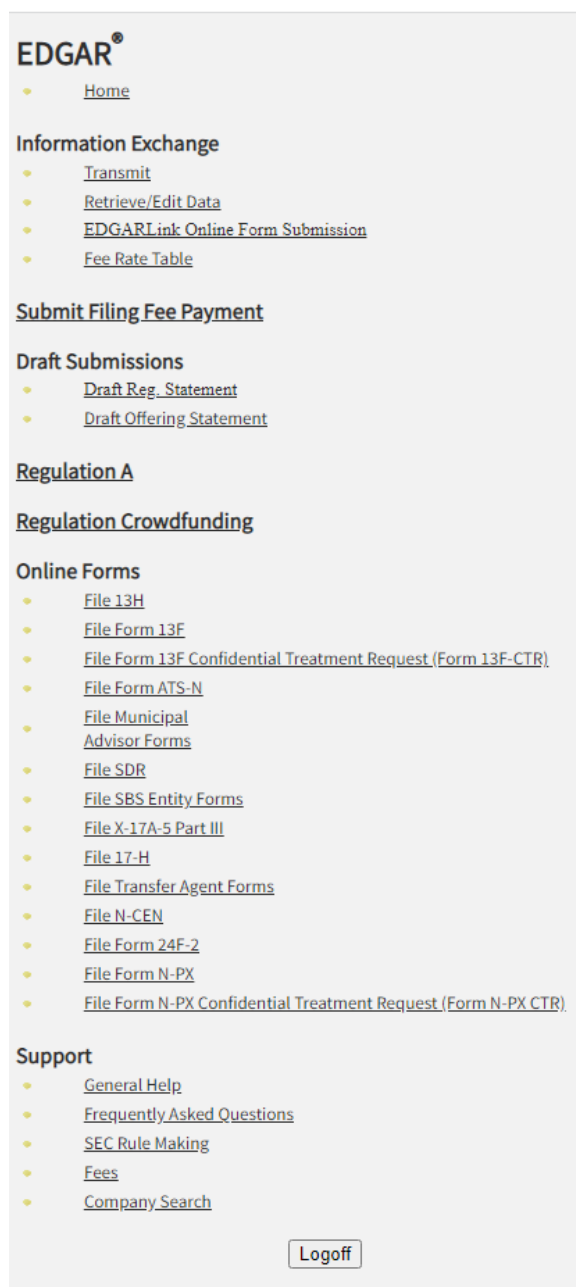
EDGAR®

- Home

Information Exchange

- Transmit
- Retrieve/Edit Data
- EDGARLink Online Form Submission
- Fee Rate Table

Submit Filing Fee Payment

Draft Submissions

- Draft Reg. Statement
- Draft Offering Statement

Regulation A

Regulation Crowdfunding

Online Forms

- File 13H
- File Form 13F
- File Form 13F Confidential Treatment Request (Form 13F-CTR)
- File Form ATS-N
- File Municipal Advisor Forms
- File SDR
- File SBS Entity Forms
- File X-17A-5 Part III
- File 17-H
- File Transfer Agent Forms
- File N-CEN
- File Form 24F-2
- File Form N-PX
- File Form N-PX Confidential Treatment Request (Form N-PX CTR)

Support

- General Help
- Frequently Asked Questions
- SEC Rule Making
- Fees
- Company Search

Logoff